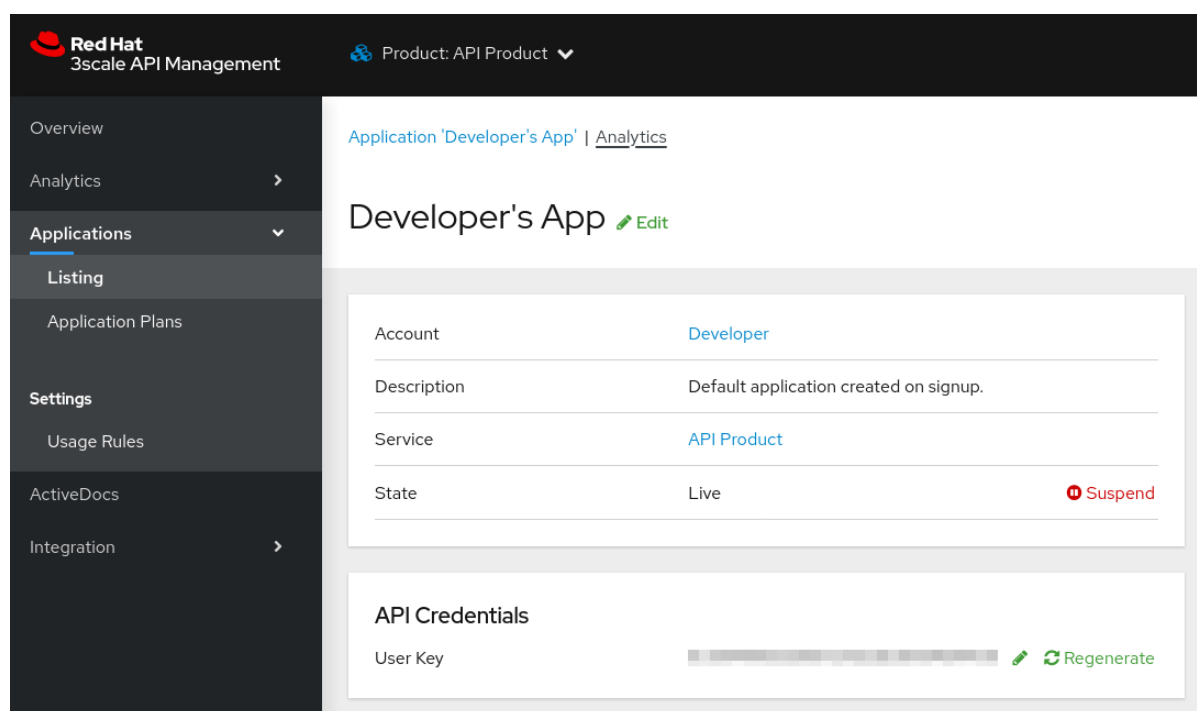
Red Hat
3scale API Management

Product: API Product

Overview

Analytics

Applications

Listing

Application Plans

Settings

Usage Rules

ActiveDocs

Integration

Application 'Developer's App' | Analytics

Developer's App Edit

| | | |
|---|---|---|
| Account | Developer | |
| Description | Default application created on signup. | |
| Service | API Product | |
| State | Live | Suspend |

API Credentials

User Key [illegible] Regenerate